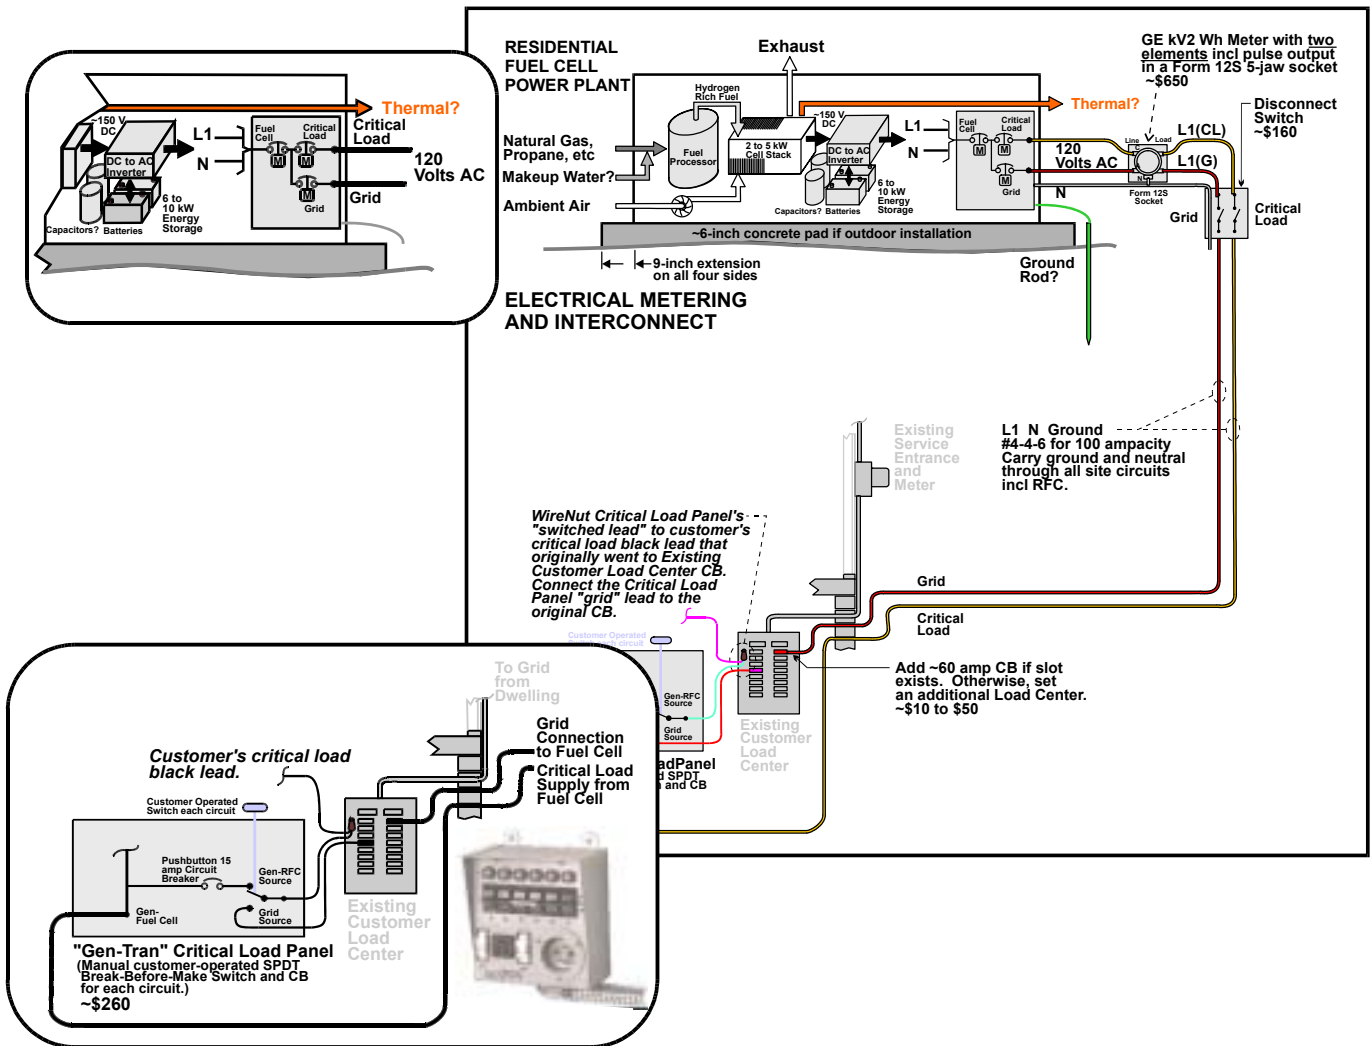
~150 V DC
DC to AC Inverter
Capacitors? Batteries
6 to 10 kW Energy Storage
L1
N
Fuel Cell
Critical Load
M
M
M
Grid
Thermal?
Critical Load
120 Volts AC
Grid

RESIDENTIAL FUEL CELL POWER PLANT
Exhaust
Hydrogen Rich Fuel
Fuel Processor
2 to 5 kW Cell Stack
~150 V DC
DC to AC Inverter
Capacitors? Batteries
6 to 10 kW Energy Storage
L1
N
Fuel Cell
Critical Load
M
M
M
Grid
Thermal?
120 Volts AC
N
Natural Gas, Propane, etc
Makeup Water?
Ambient Air
~6-inch concrete pad if outdoor installation
9-inch extension on all four sides
Ground Rod?
GE kV2 Wh Meter with two elements incl pulse output in a Form 12S 5-jaw socket ~$650
Line Load
Form 12S Socket
L1(CL)
L1(G)
Disconnect Switch ~$160
Critical Load
Grid
ELECTRICAL METERING AND INTERCONNECT
L1 N Ground #4-4-6 for 100 ampacity Carry ground and neutral through all site circuits incl RFC.
Existing Service Entrance and Meter
WireNut Critical Load Panel's "switched lead" to customer's critical load black lead that originally went to Existing Customer Load Center CB. Connect the Critical Load Panel "grid" lead to the original CB.
Grid
Critical Load
Add ~60 amp CB if slot exists. Otherwise, set an additional Load Center. ~$10 to $50
Existing Customer Load Center
Gen-RFC Source
Grid Source
adPanel
d SPDT
h and CB

To Grid from Dwelling
Grid Connection to Fuel Cell
Critical Load Supply from Fuel Cell
Customer's critical load black lead.
Customer Operated Switch each circuit
Pushbutton 15 amp Circuit Breaker
Gen-RFC Source
Gen-Fuel Cell
Grid Source
Existing Customer Load Center
"Gen-Tran" Critical Load Panel
(Manual customer-operated SPDT Break-Before-Make Switch and CB for each circuit.)
~$260